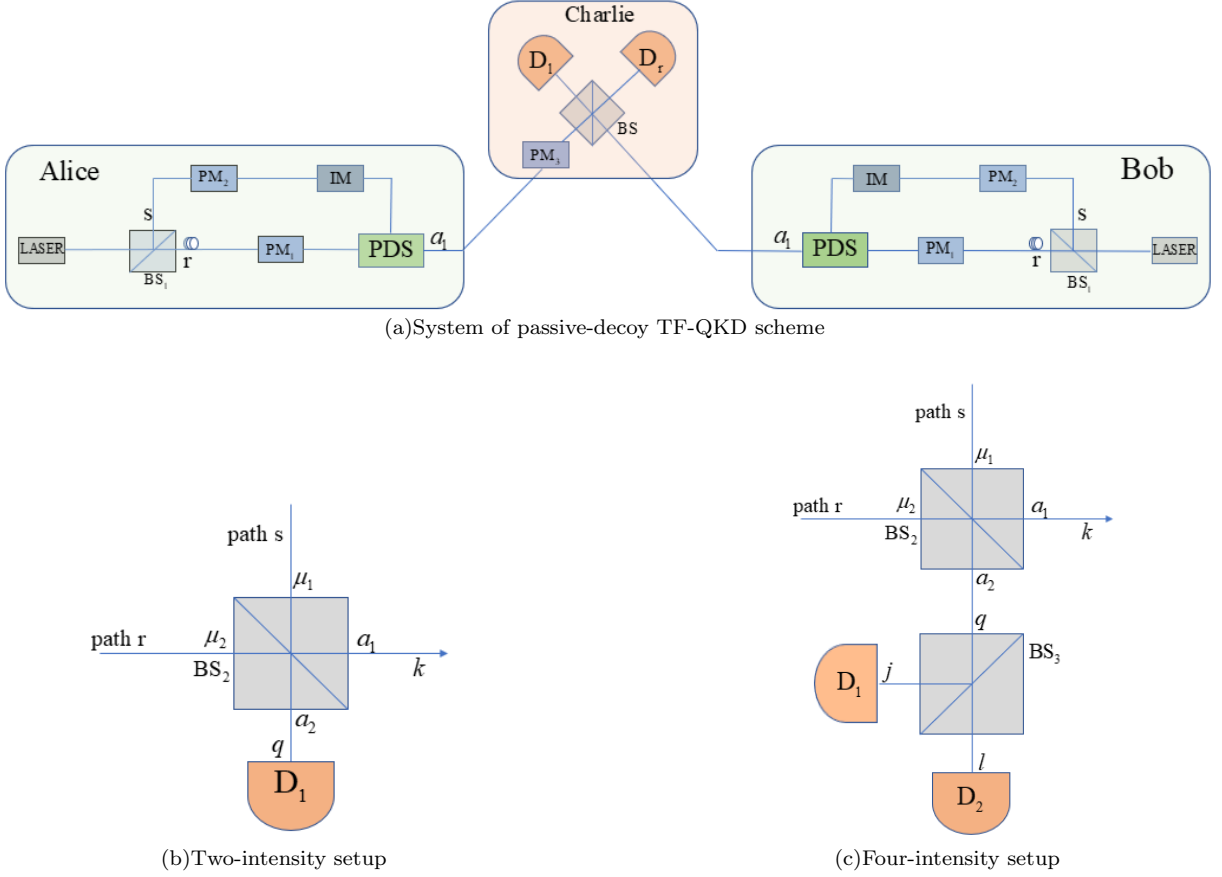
Charlie

$D_1$

$D_r$

BS

$PM_3$

Alice

$PM_2$

IM

s

LASER

$BS_1$

r

$PM_1$

PDS

$a_1$

Bob

IM

$PM_2$

s

$a_1$

PDS

$PM_1$

r

LASER

$BS_1$

(a)System of passive-decoy TF-QKD scheme

path s

$\mu_1$

path r

$\mu_2$

$BS_2$

$a_1$

$k$

$a_2$

$q$

$D_1$

(b)Two-intensity setup

path s

$\mu_1$

path r

$\mu_2$

$BS_2$

$a_1$

$k$

$a_2$

$q$

$BS_3$

$D_1$

$j$

$l$

$D_2$

(c)Four-intensity setup